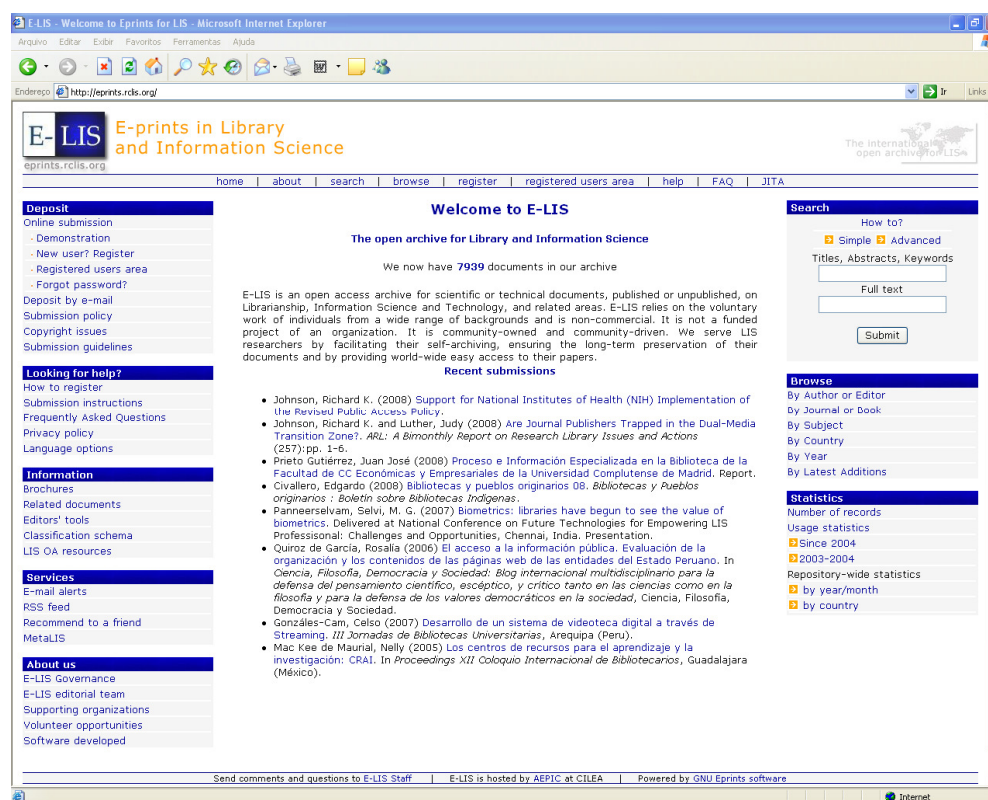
E-LIS - Welcome to Eprints for LIS - Microsoft Internet Explorer

Arquivo Editar Exibir Favoritos Ferramentas Ajuda

Endereço http://eprints.rclis.org/ Ir Links

E-LIS eprints.rclis.org

E-prints in Library and Information Science

The international open archive for LIS

home | about | search | browse | register | registered users area | help | FAQ | JITA

Deposit
Online submission
- Demonstration
- New user? Register
- Registered users area
- Forgot password?
Deposit by e-mail
Submission policy
Copyright issues
Submission guidelines

Looking for help?
How to register
Submission instructions
Frequently Asked Questions
Privacy policy
Language options

Information
Brochures
Related documents
Editors' tools
Classification schema
LIS OA resources

Services
E-mail alerts
RSS feed
Recommend to a friend
MetaLIS

About us
E-LIS Governance
E-LIS editorial team
Supporting organizations
Volunteer opportunities
Software developed

Welcome to E-LIS

The open archive for Library and Information Science

We now have 7939 documents in our archive

E-LIS is an open access archive for scientific or technical documents, published or unpublished, on Librarianship, Information Science and Technology, and related areas. E-LIS relies on the voluntary work of individuals from a wide range of backgrounds and is non-commercial. It is not a funded project of an organization. It is community-owned and community-driven. We serve LIS researchers by facilitating their self-archiving, ensuring the long-term preservation of their documents and by providing world-wide easy access to their papers.

Recent submissions

- Johnson, Richard K. (2008) Support for National Institutes of Health (NIH) Implementation of the Revised Public Access Policy.
- Johnson, Richard K. and Luther, Judy (2008) Are Journal Publishers Trapped in the Dual-Media Transition Zone?. ARL: A Bimonthly Report on Research Library Issues and Actions (257):pp. 1-6.
- Prieto Gutiérrez, Juan José (2008) Proceso e Información Especializada en la Biblioteca de la Facultad de CC Económicas y Empresariales de la Universidad Complutense de Madrid. Report.
- Civallero, Edgardo (2008) Bibliotecas y pueblos originarios 08. Bibliotecas y Pueblos originarios : Boletín sobre Bibliotecas Indígenas.
- Panneerselvam, Selvi, M. G. (2007) Biometrics: libraries have begun to see the value of biometrics. Delivered at National Conference on Future Technologies for Empowering LIS Professional: Challenges and Opportunities, Chennai, India. Presentation.
- Quiroz de García, Rosalía (2006) El acceso a la información pública. Evaluación de la organización y los contenidos de las páginas web de las entidades del Estado Peruano. In Ciencia, Filosofía, Democracia y Sociedad: Blog internacional multidisciplinario para la defensa del pensamiento científico, escéptico, y crítico tanto en las ciencias como en la filosofía y para la defensa de los valores democráticos en la sociedad, Ciencia, Filosofía, Democracia y Sociedad.
- Gonzáles-Cam, Celso (2007) Desarrollo de un sistema de videoteca digital a través de Streaming. III Jornadas de Bibliotecas Universitarias, Arequipa (Peru).
- Mac Kee de Maurial, Nelly (2005) Los centros de recursos para el aprendizaje y la investigación: CRAI. In Proceedings XII Coloquio Internacional de Bibliotecarios, Guadalajara (México).

Search
How to?
Simple Advanced
Titles, Abstracts, Keywords
Full text
Submit

Browse
By Author or Editor
By Journal or Book
By Subject
By Country
By Year
By Latest Additions

Statistics
Number of records
Usage statistics
Since 2004
2003-2004
Repository-wide statistics
by year/month
by country

Send comments and questions to E-LIS Staff | E-LIS is hosted by AEPIC at CILEA | Powered by GNU Eprints software

Internet